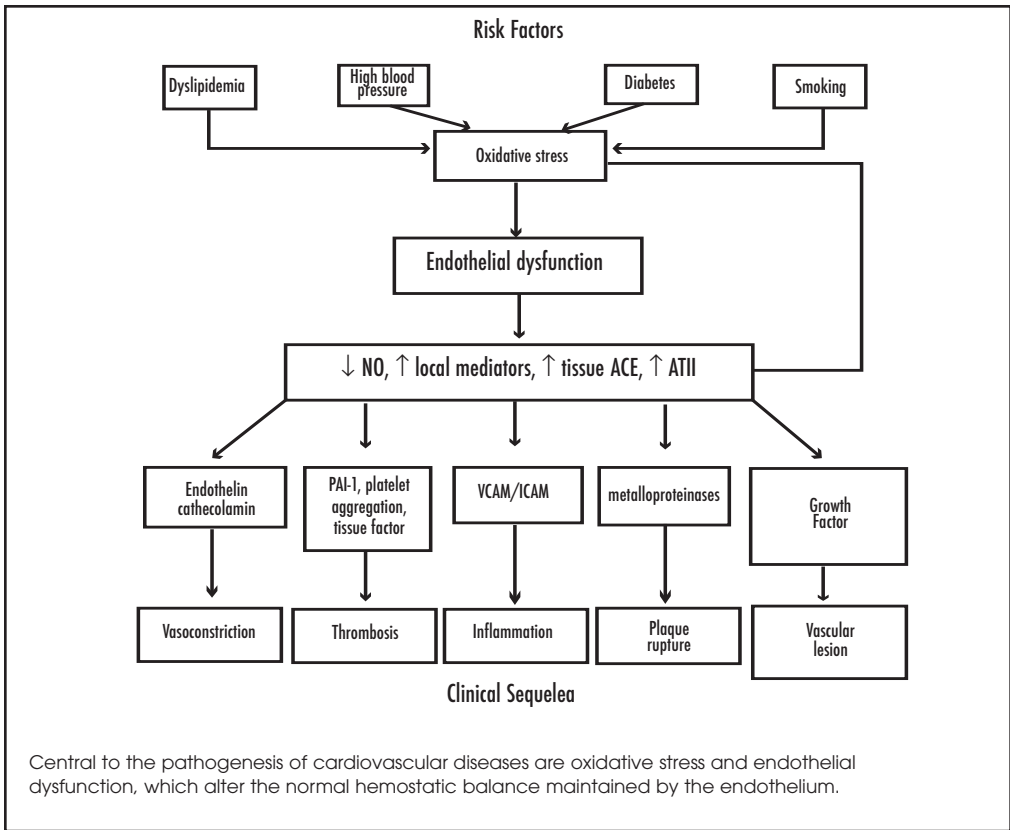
Risk Factors

Dyslipidemia

High blood pressure

Diabetes

Smoking

Oxidative stress

Endothelial dysfunction

$\downarrow$ NO, $\uparrow$ local mediators, $\uparrow$ tissue ACE, $\uparrow$ ATII

Endothelin cathecolamin

PAI-1, platelet aggregation, tissue factor

VCAM/ICAM

metalloproteinases

Growth Factor

Vasoconstriction

Thrombosis

Inflammation

Plaque rupture

Vascular lesion

Clinical Sequelea

Central to the pathogenesis of cardiovascular diseases are oxidative stress and endothelial dysfunction, which alter the normal hemostatic balance maintained by the endothelium.